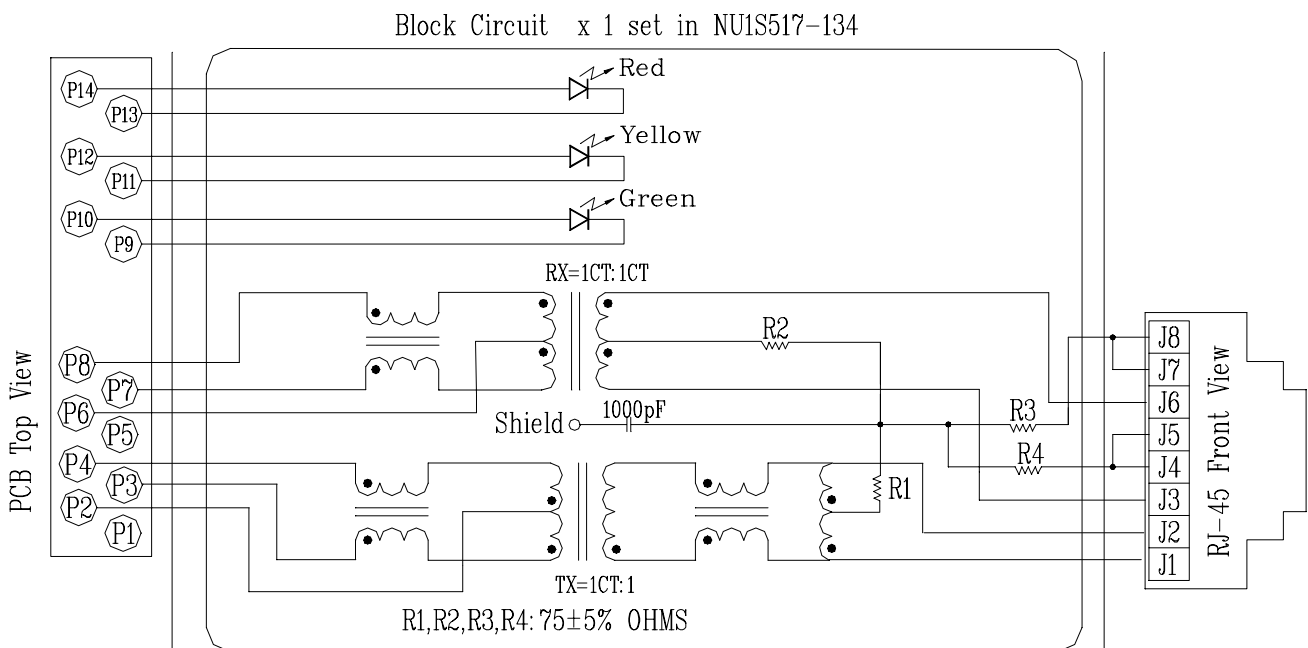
Block Circuit x 1 set in NU1S517-134

PCB Top View

P14
P13
P12
P11
P10
P9
P8
P7
P6
P5
P4
P3
P2
P1

Red
Yellow
Green

RX=1CT:1CT

R2

Shield

1000pF

R3

R4

R1

TX=1CT:1

R1,R2,R3,R4: 75±5% OHMS

J8
J7
J6
J5
J4
J3
J2
J1

RJ-45 Front View